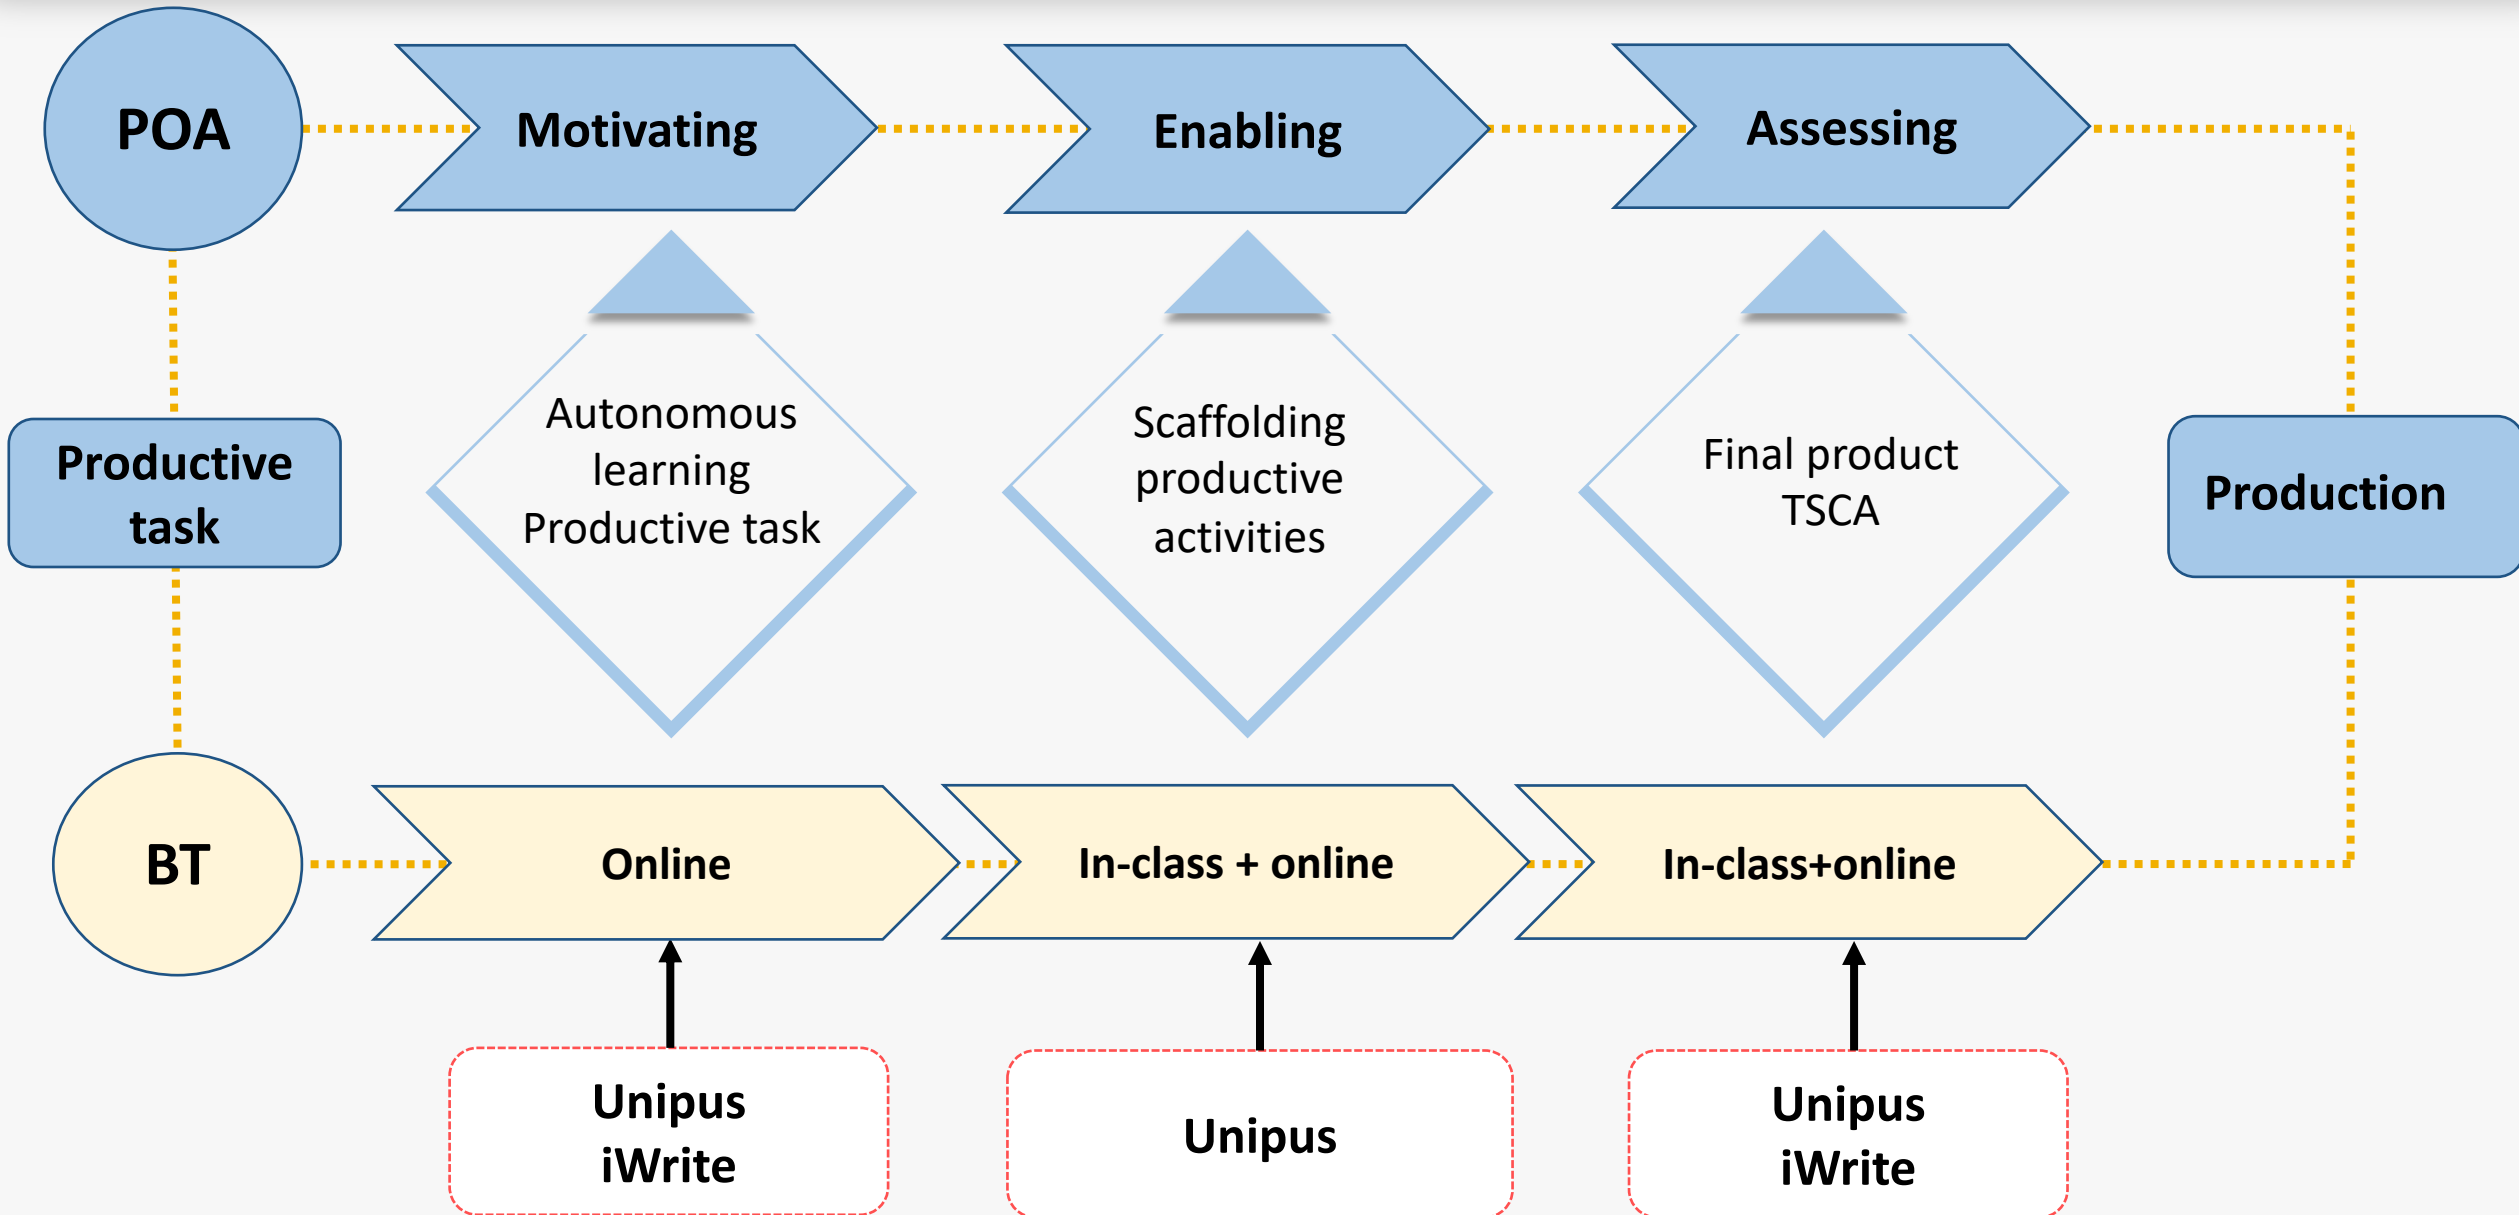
POA

Motivating

Enabling

Assessing

Productive task

Autonomous learning Productive task

Scaffolding productive activities

Final product TSCA

Production

BT

Online

In-class + online

In-class+online

Unipus iWrite

Unipus

Unipus iWrite